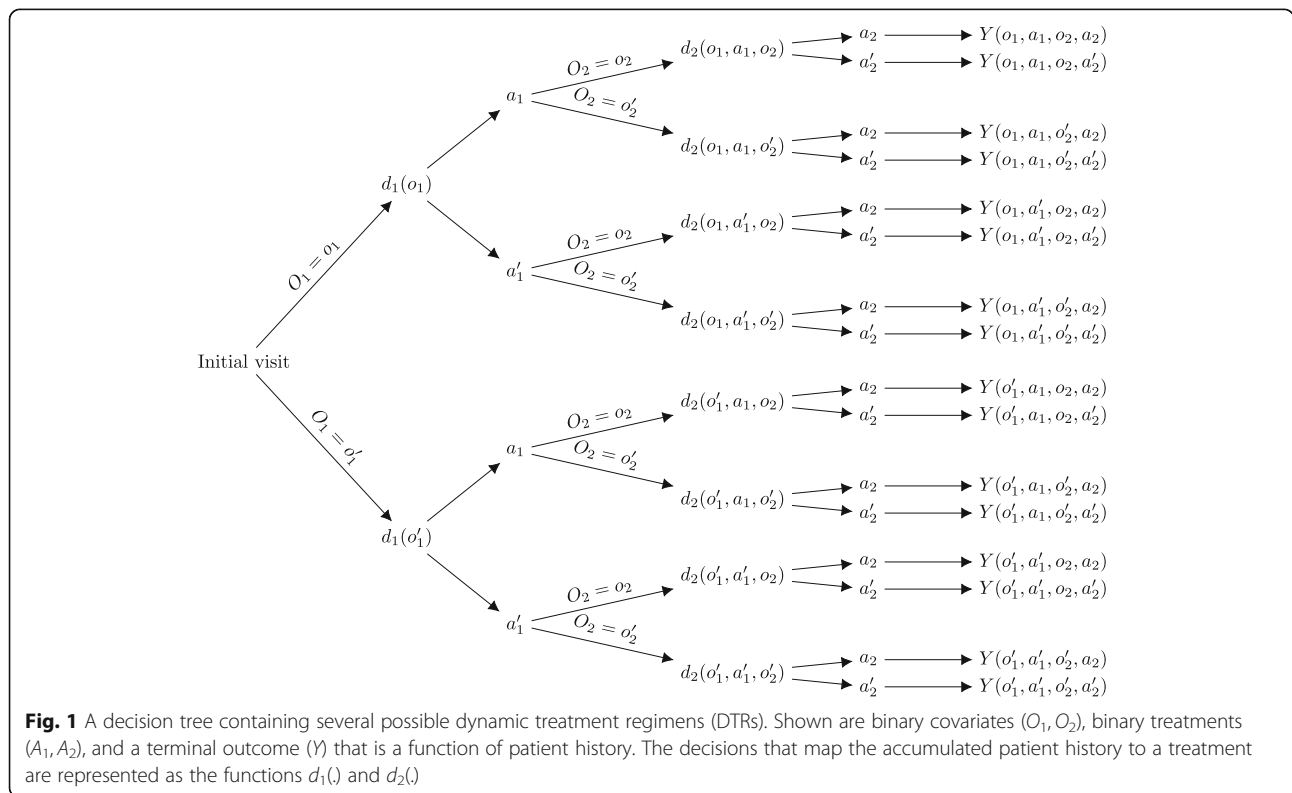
Initial visit

$O_1 = o_1$

$O_1 = o_1'$

$d_1(o_1)$

$d_1(o_1')$

$a_1$

$a_1'$

$a_1$

$a_1'$

$O_2 = o_2$

$O_2 = o_2'$

$O_2 = o_2$

$O_2 = o_2'$

$O_2 = o_2$

$O_2 = o_2'$

$O_2 = o_2$

$O_2 = o_2'$

$d_2(o_1, a_1, o_2)$ $a_2$ $Y(o_1, a_1, o_2, a_2)$
$a_2'$ $Y(o_1, a_1, o_2, a_2')$

$d_2(o_1, a_1, o_2')$ $a_2$ $Y(o_1, a_1, o_2', a_2)$
$a_2'$ $Y(o_1, a_1, o_2', a_2')$

$d_2(o_1, a_1', o_2)$ $a_2$ $Y(o_1, a_1', o_2, a_2)$
$a_2'$ $Y(o_1, a_1', o_2, a_2')$

$d_2(o_1, a_1', o_2')$ $a_2$ $Y(o_1, a_1', o_2', a_2)$
$a_2'$ $Y(o_1, a_1', o_2', a_2')$

$d_2(o_1', a_1, o_2)$ $a_2$ $Y(o_1', a_1, o_2, a_2)$
$a_2'$ $Y(o_1', a_1, o_2, a_2')$

$d_2(o_1', a_1, o_2')$ $a_2$ $Y(o_1', a_1, o_2', a_2)$
$a_2'$ $Y(o_1', a_1, o_2', a_2')$

$d_2(o_1', a_1', o_2)$ $a_2$ $Y(o_1', a_1', o_2, a_2)$
$a_2'$ $Y(o_1', a_1', o_2, a_2')$

$d_2(o_1', a_1', o_2')$ $a_2$ $Y(o_1', a_1', o_2', a_2)$
$a_2'$ $Y(o_1', a_1', o_2', a_2')$

**Fig. 1** A decision tree containing several possible dynamic treatment regimens (DTRs). Shown are binary covariates ($O_1, O_2$), binary treatments ($A_1, A_2$), and a terminal outcome ($Y$) that is a function of patient history. The decisions that map the accumulated patient history to a treatment are represented as the functions $d_1(.)$ and $d_2(.)$